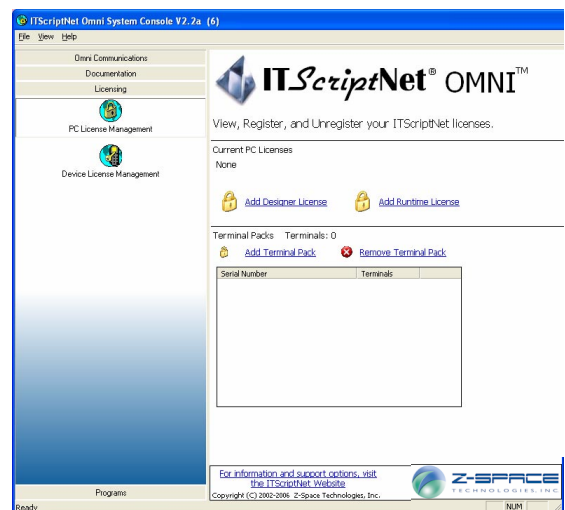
ITScriptNet Omni System Console V2.2a (6)

File View Help

Omni Communications
Documentation
Licensing

PC License Management

Device License Management

ITScriptNet® OMNI™

View, Register, and Unregister your ITScriptNet licenses.

Current PC Licenses
None

Add Designer License
Add Runtime License

Terminal Packs Terminals: 0

Add Terminal Pack
Remove Terminal Pack

| Serial Number | Terminals |
|---|---|

Programs

For information and support options, visit the ITScriptNet Website
Copyright (C) 2002-2006 Z-Space Technologies, Inc.

Z-SPACE
TECHNOLOGIES, INC

Ready
NUM